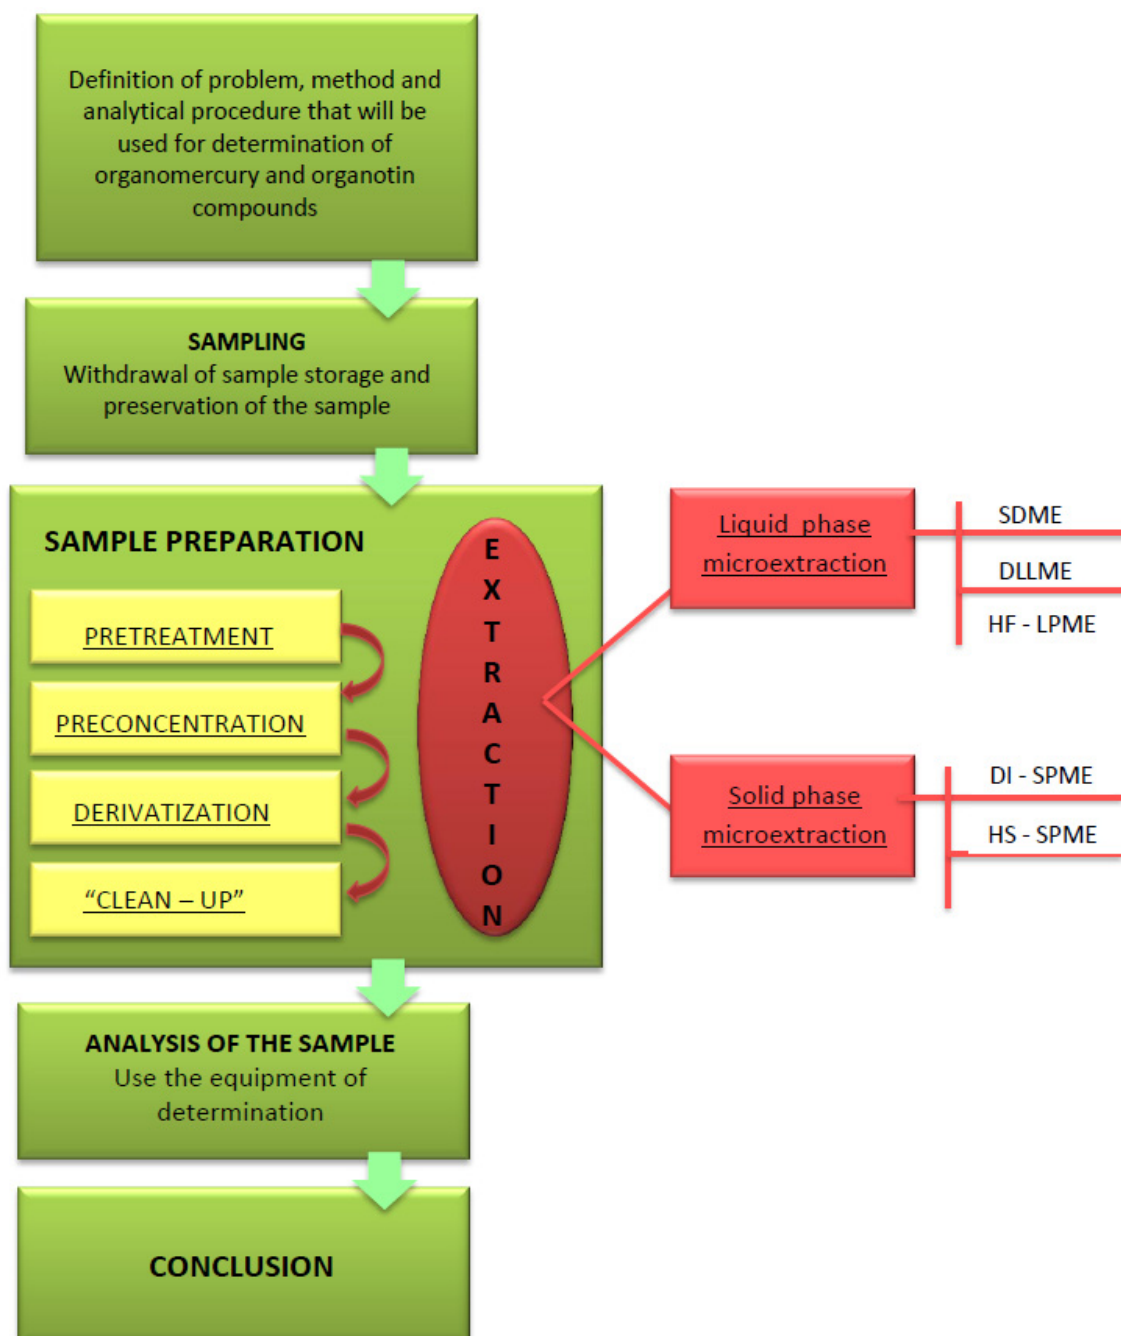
Definition of problem, method and analytical procedure that will be used for determination of organomercury and organotin compounds

SAMPLING
Withdrawal of sample storage and preservation of the sample

SAMPLE PREPARATION

PRETREATMENT

PRECONCENTRATION

DERIVATIZATION

"CLEAN – UP"

E X T R A C T I O N

Liquid phase microextraction

SDME

DLLME

HF - LPME

Solid phase microextraction

DI - SPME

HS - SPME

ANALYSIS OF THE SAMPLE
Use the equipment of determination

CONCLUSION